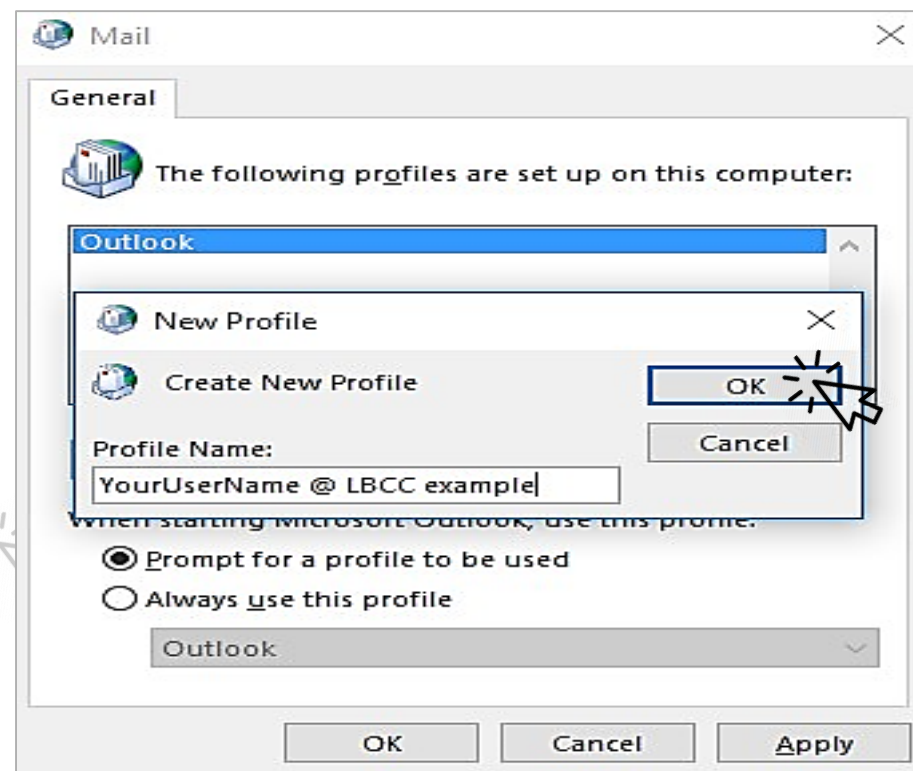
Mail

General

The following profiles are set up on this computer:

Outlook

New Profile

Create New Profile

OK

Cancel

Profile Name:

YourUserName @ LBCC example

When starting Microsoft Outlook, use this profile:

Prompt for a profile to be used

Always use this profile

Outlook

OK

Cancel

Apply